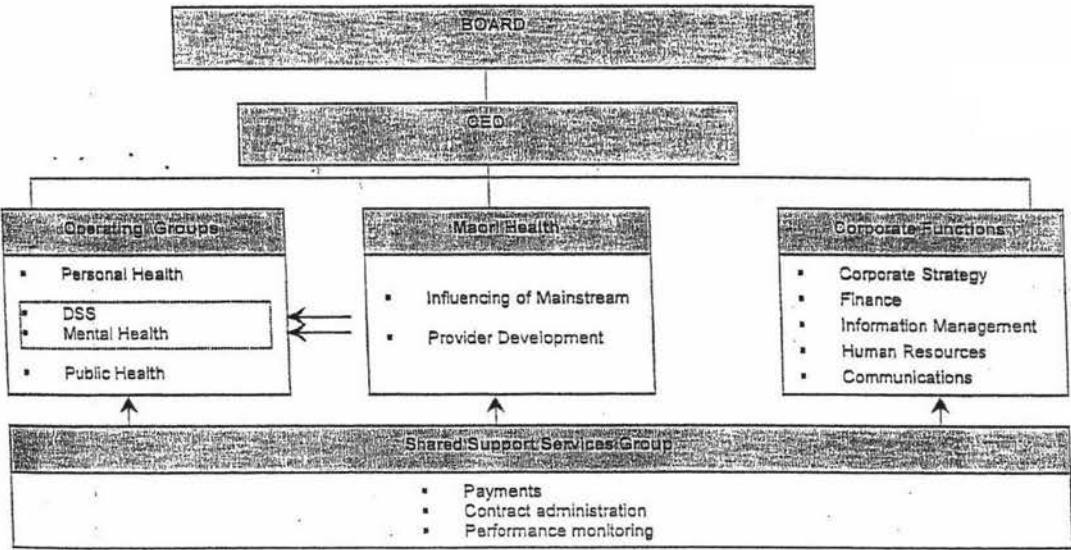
BOARD

CEO

Operating Groups
- Personal Health
- DSS
- Mental Health
- Public Health

Maori Health
- Influencing of Mainstream
- Provider Development

Corporate Functions
- Corporate Strategy
- Finance
- Information Management
- Human Resources
- Communications

Shared Support Services Group
- Payments
- Contract administration
- Performance monitoring